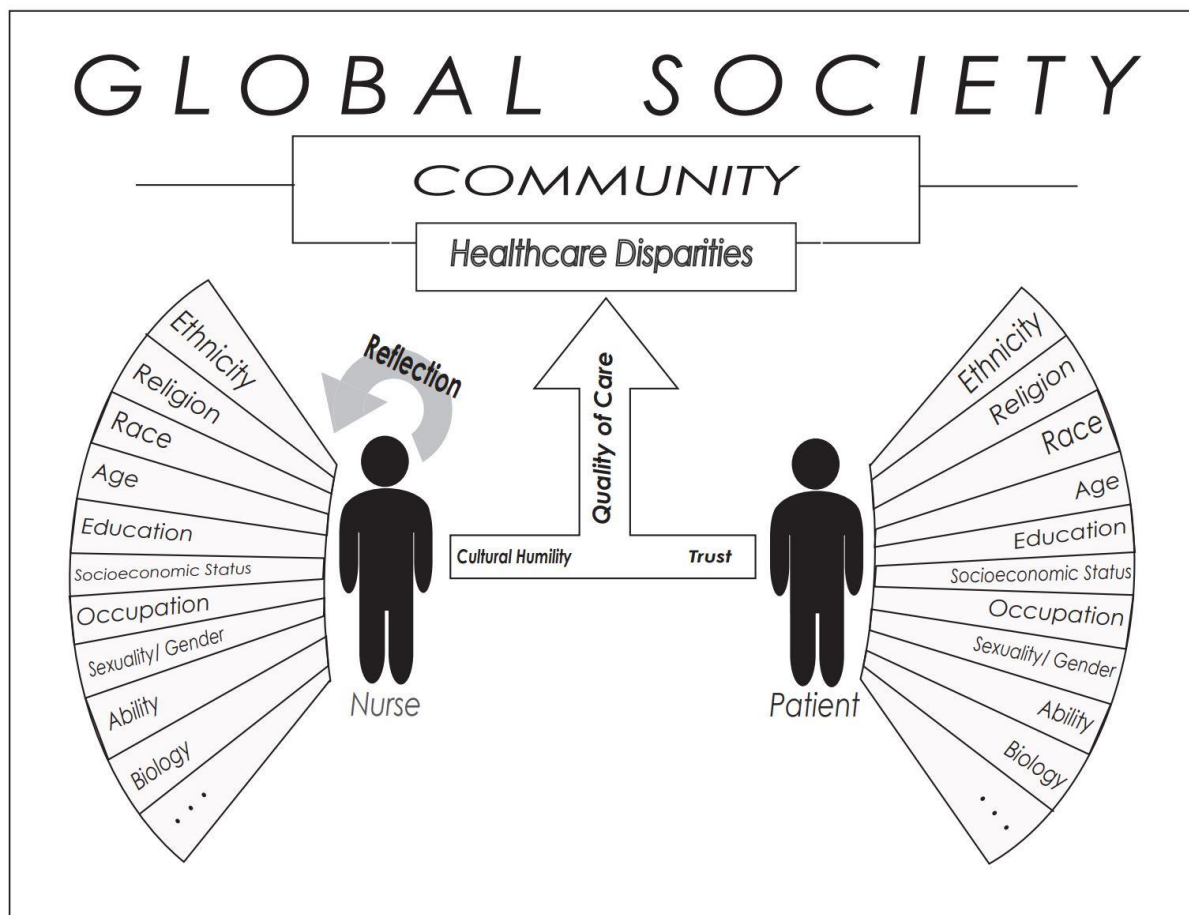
GLOBAL SOCIETY

COMMUNITY

Healthcare Disparities

Reflection

Quality of Care

Ethnicity
Religion
Race
Age
Education
Socioeconomic Status
Occupation
Sexuality/ Gender
Ability
Biology
...

Nurse

Cultural Humility

Trust

Patient

Ethnicity
Religion
Race
Age
Education
Socioeconomic Status
Occupation
Sexuality/ Gender
Ability
Biology
...